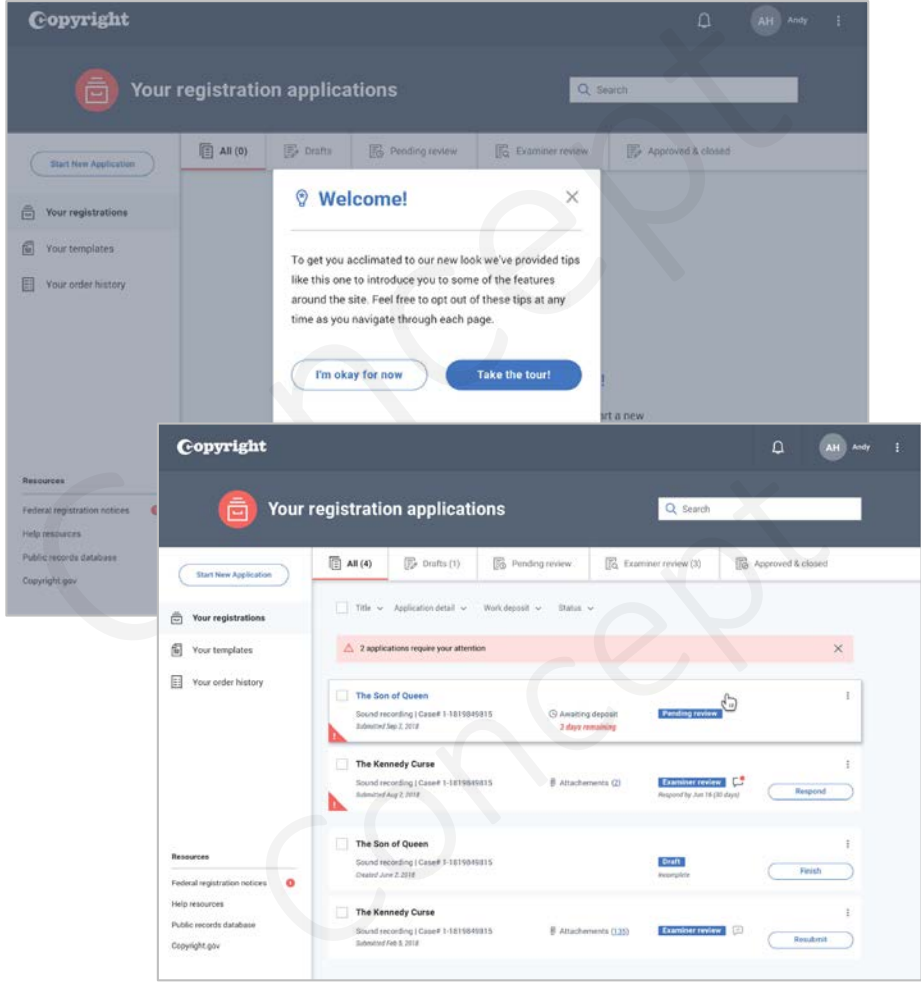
Copyright

AH Andy

Your registration applications

Search

Start New Application

All (0)
Drafts
Pending review
Examiner review
Approved & closed

Your registrations
Your templates
Your order history

Welcome!

To get you acclimated to our new look we've provided tips like this one to introduce you to some of the features around the site. Feel free to opt out of these tips at any time as you navigate through each page.

I'm okay for now
Take the tour!

rt a new

Resources
Federal registration notices
Help resources
Public records database
Copyright.gov

Copyright

AH Andy

Your registration applications

Search

Start New Application

All (4)
Drafts (1)
Pending review
Examiner review (3)
Approved & closed

Your registrations
Your templates
Your order history

Title
Application detail
Work deposit
Status

2 applications require your attention

The Son of Queen
Sound recording | Case# 1-1819849815
Submitted Sep 2, 2018
Awaiting deposit
3 days remaining
Pending review

The Kennedy Curse
Sound recording | Case# 1-1819849815
Submitted Aug 2, 2018
Attachements (2)
Examiner review
Respond by Jun 16 (30 days)
Respond

The Son of Queen
Sound recording | Case# 1-1819849815
Created June 2, 2018
Draft
Incomplete
Finish

The Kennedy Curse
Sound recording | Case# 1-1819849815
Submitted Feb 5, 2018
Attachements (135)
Examiner review
Resubmit

Resources
Federal registration notices
Help resources
Public records database
Copyright.gov

Concept
Concept